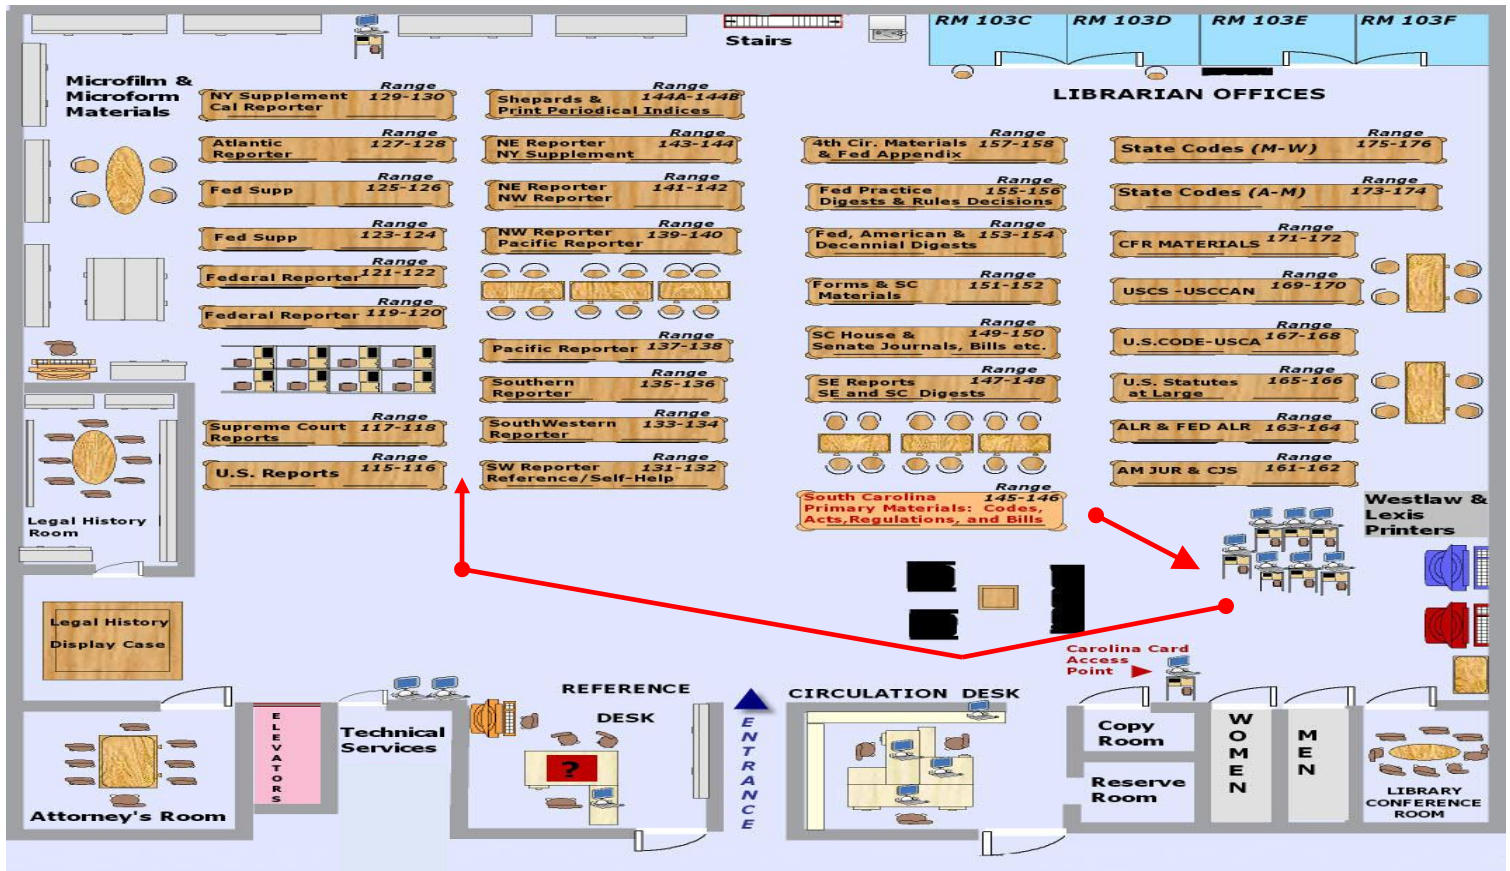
Stairs

RM 103C RM 103D RM 103E RM 103F

LIBRARIAN OFFICES

Microfilm & Microform Materials

NY Supplement Cal Reporter Range 129-130

Atlantic Reporter Range 127-128

Fed Supp Range 125-126

Fed Supp Range 123-124

Federal Reporter Range 121-122

Federal Reporter Range 119-120

Supreme Court Reports Range 117-118

U.S. Reports Range 115-116

Shepards & Print Periodical Indices Range 144A-144B

NE Reporter NY Supplement Range 143-144

NE Reporter NW Reporter Range 141-142

NW Reporter Pacific Reporter Range 139-140

Pacific Reporter Range 137-138

Southern Reporter Range 135-136

SouthWestern Reporter Range 133-134

SW Reporter Reference/Self-Help Range 131-132

4th Cir. Materials & Fed Appendix Range 157-158

Fed Practice Digests & Rules Decisions Range 155-156

Fed, American & Decennial Digests Range 153-154

Forms & SC Materials Range 151-152

SC House & Senate Journals, Bills etc. Range 149-150

SE Reports SE and SC Digests Range 147-148

South Carolina Primary Materials: Codes, Acts,Regulations, and Bills Range 145-146

State Codes (M-W) Range 175-176

State Codes (A-M) Range 173-174

CFR MATERIALS Range 171-172

USCS -USCCAN Range 169-170

U.S.CODE-USCA Range 167-168

U.S. Statutes at Large Range 165-166

ALR & FED ALR Range 163-164

AM JUR & CJS Range 161-162

Westlaw & Lexis Printers

Legal History Room

Legal History Display Case

Carolina Card Access Point

Attorney's Room

ELEVATORS

Technical Services

REFERENCE DESK

?

ENTRANCE

CIRCULATION DESK

Copy Room

Reserve Room

WOMEN

MEN

LIBRARY CONFERENCE ROOM